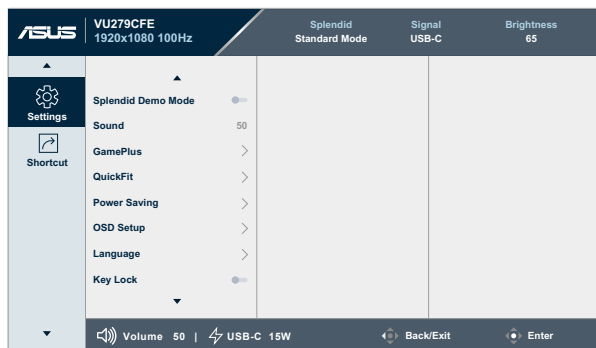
/ISUS VU279CFE 1920x1080 100Hz

Splendid
Standard Mode

Signal
USB-C

Brightness
65

Settings

Shortcut

Splendid Demo Mode
Sound 50
GamePlus
QuickFit
Power Saving
OSD Setup
Language
Key Lock

Volume 50 | USB-C 15W
Back/Exit
Enter